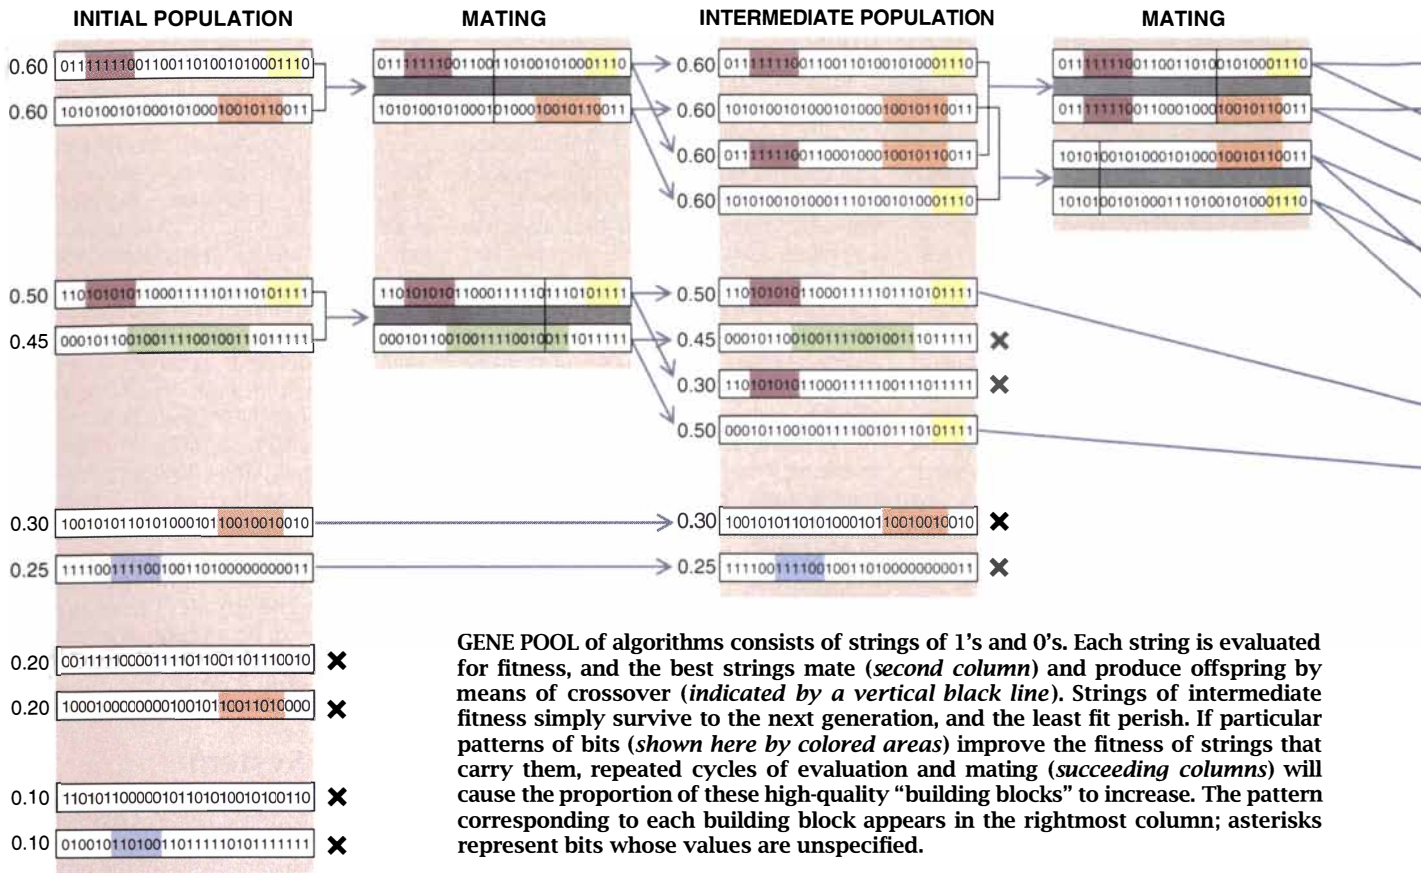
INITIAL POPULATION

0.60 01111111001100110100101000111 0

0.60 10101001010001010001001011001 1

0.50 11010101011000111110111010111 1

0.45 00010110010011110010011101111 1

0.30 10010101101010001011001001001 0

0.25 11110011110010011010000000001 1

0.20 00111110000111101100110111001 0 ✖

0.20 10001000000001001011001101000 0 ✖

0.10 11010110000010110101001010011 0 ✖

0.10 01001011010011011111010111111 1 ✖

MATING

01111111001100110100101000111 0

10101001010001010001001011001 1

11010101011000111110111010111 1

00010110010011110010011101111 1

INTERMEDIATE POPULATION

0.60 01111111001100110100101000111 0

0.60 10101001010001010001001011001 1

0.60 01111111001100010001001011001 1

0.60 10101001010001110100101000111 0

0.50 11010101011000111110111010111 1

0.45 00010110010011110010011101111 1 ✖

0.30 11010101011000111110011101111 1 ✖

0.50 00010110010011110010111010111 1

0.30 10010101101010001011001001001 0 ✖

0.25 11110011110010011010000000001 1 ✖

MATING

01111111001100110100101000111 0

01111111001100010001001011001 1

10101001010001010001001011001 1

10101001010001110100101000111 0

GENE POOL of algorithms consists of strings of 1's and 0's. Each string is evaluated for fitness, and the best strings mate (*second column*) and produce offspring by means of crossover (*indicated by a vertical black line*). Strings of intermediate fitness simply survive to the next generation, and the least fit perish. If particular patterns of bits (*shown here by colored areas*) improve the fitness of strings that carry them, repeated cycles of evaluation and mating (*succeeding columns*) will cause the proportion of these high-quality "building blocks" to increase. The pattern corresponding to each building block appears in the rightmost column; asterisks represent bits whose values are unspecified.